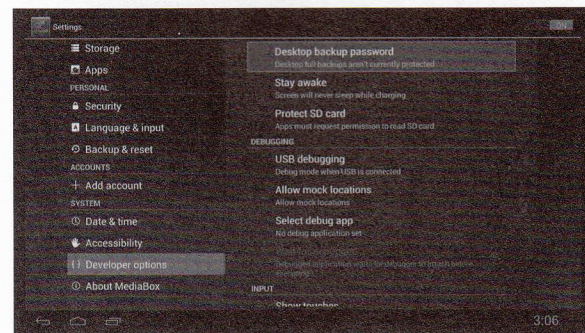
Settings

Storage

Apps

PERSONAL

Security

Language & input

Backup & reset

ACCOUNTS

+ Add account

SYSTEM

Date & time

Accessibility

{ } Developer options

About MediaBox

Desktop backup password

Desktop full backups aren't currently protected

Stay awake

Screen will never sleep while charging

Protect SD card

Apps must request permission to read SD card

DEBUGGING

USB debugging

Debug mode when USB is connected

Allow mock locations

Allow mock locations

Select debug app

No debug application set

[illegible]

INPUT

Show touches

3:06